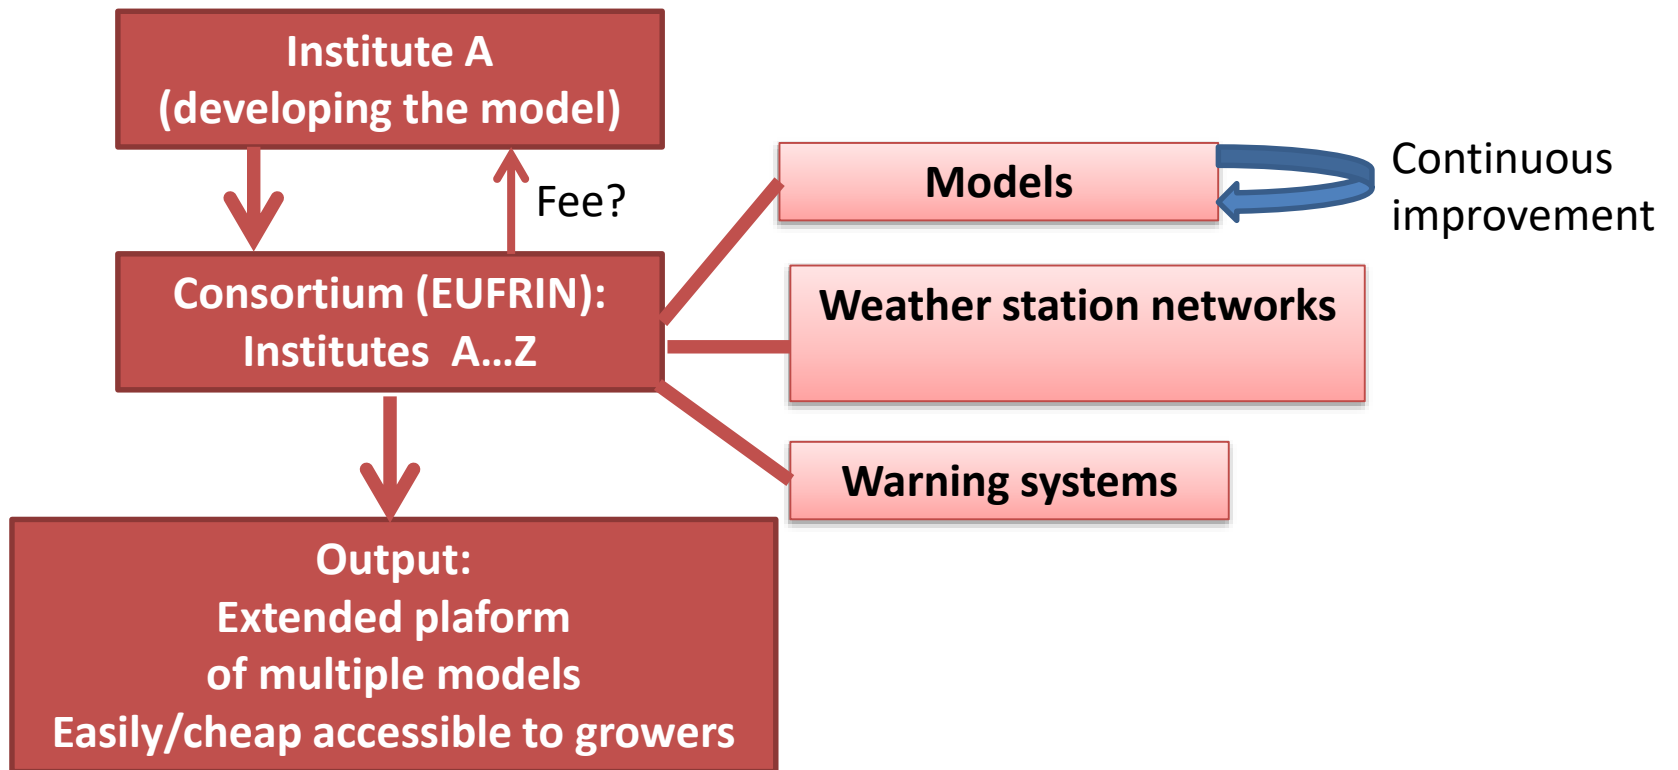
Institute A
(developing the model)

Fee?

Consortium (EUFRIN):
Institutes A...Z

Models

Continuous improvement

Weather station networks

Warning systems

Output:
Extended plaform
of multiple models
Easily/cheap accessible to growers